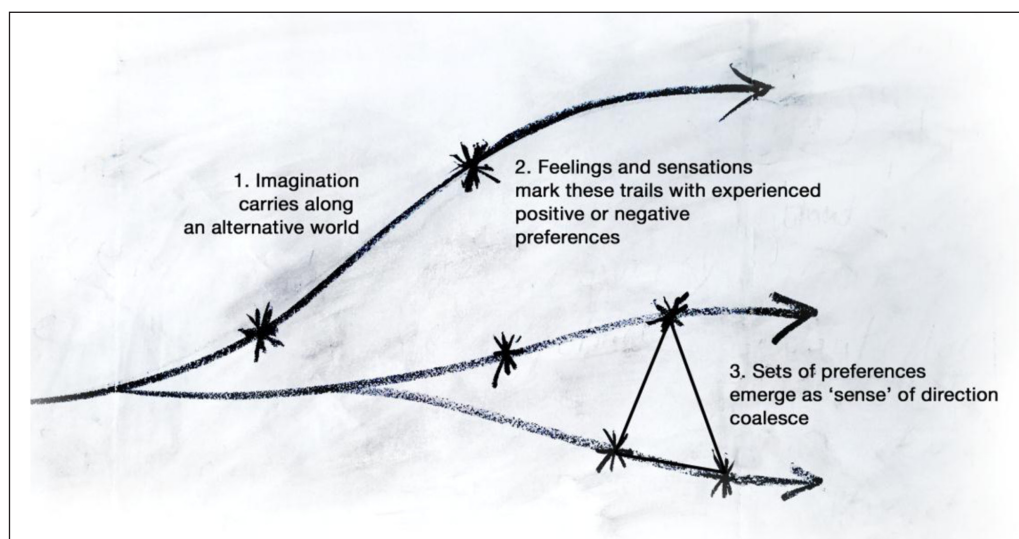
1. Imagination carries along an alternative world

2. Feelings and sensations mark these trails with experienced positive or negative preferences

3. Sets of preferences emerge as 'sense' of direction coalesce